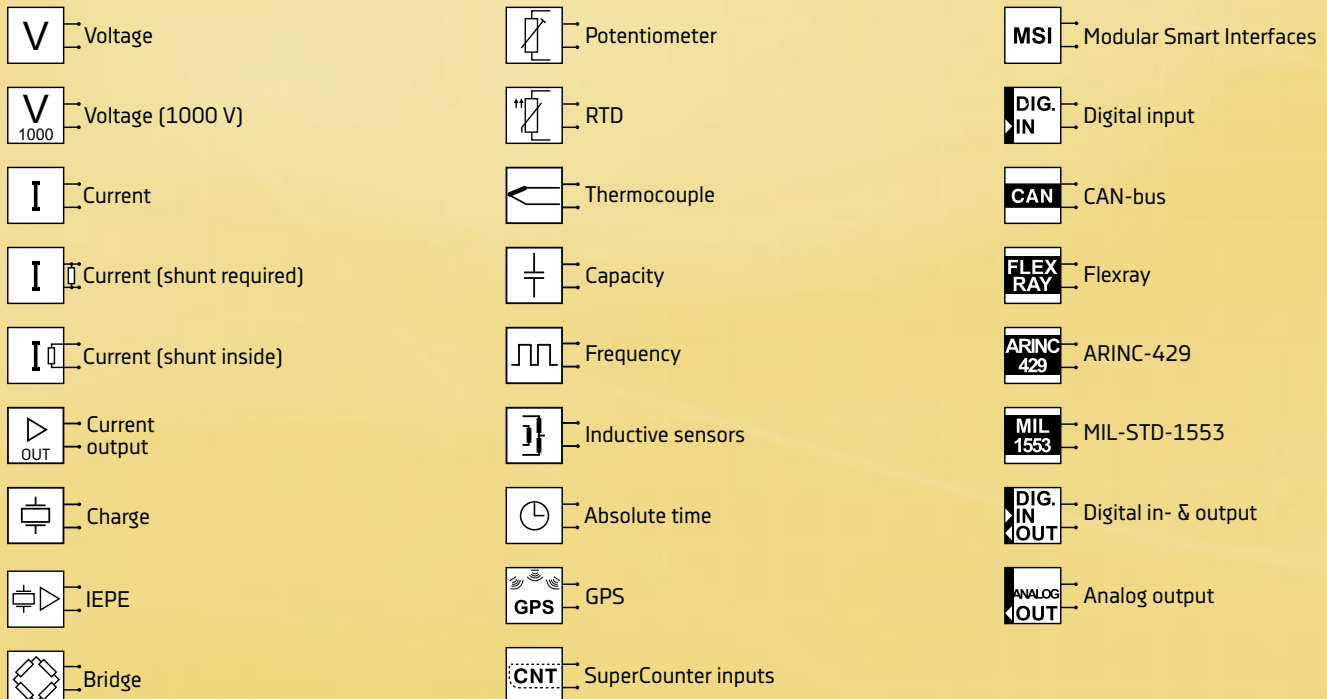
V Voltage

V 1000 Voltage (1000 V)

Current

Current (shunt required)

Current (shunt inside)

OUT Current output

Charge

IEPE

Bridge

Potentiometer

RTD

Thermocouple

Capacity

Frequency

Inductive sensors

Absolute time

GPS GPS

CNT SuperCounter inputs

MSI Modular Smart Interfaces

DIG. IN Digital input

CAN CAN-bus

FLEX RAY Flexray

ARINC 429 ARINC-429

MIL 1553 MIL-STD-1553

DIG. IN OUT Digital in- & output

ANALOG OUT Analog output